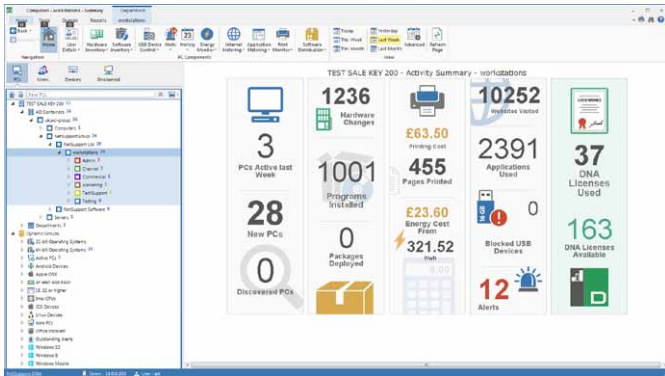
Computers - workstations - Summary

Navigation

AC Components

View

PCs

Users

Devices

Disconnected

TEST SALE KEY 200 - Activity Summary - workstations

3
PCs Active last Week

28
New PCs

0
Discovered PCs

1236
Hardware Changes

1001
Programs Installed

0
Packages Deployed

£63.50
Printing Cost

455
Pages Printed

£23.60
Energy Cost From

321.52
Kwh

10252
Websites Visited

2391
Applications Used

0
Blocked USB Devices

12
Alerts

37
DNA Licenses Used

163
DNA Licenses Available

TEST SALE KEY 200

AD Containers

workstations

Admin

Channel

Commercial

Licensing

NetSupport

Testing

Servers

Departments

Dynamic Groups

Active PCs

Android Devices

Apple OSX

Linux Devices

New PCs

Outstanding Alerts

Windows 10

Windows 8

Windows Mobile